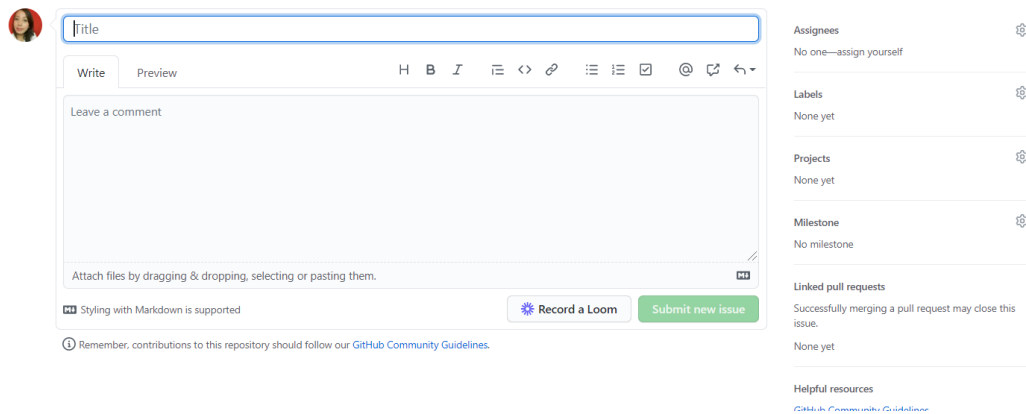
Title

Write Preview

H B I

Leave a comment

Attach files by dragging & dropping, selecting or pasting them.

Styling with Markdown is supported

Record a Loom

Submit new issue

Remember, contributions to this repository should follow our GitHub Community Guidelines.

Assignees
No one—assign yourself

Labels
None yet

Projects
None yet

Milestone
No milestone

Linked pull requests
Successfully merging a pull request may close this issue.

None yet

Helpful resources
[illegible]